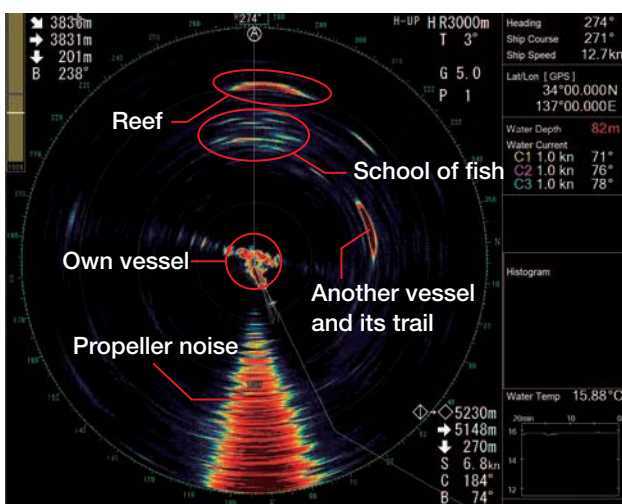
3836m
3831m
201m
B 238°

274°
H-UP HR3000m
T 3°
G 5.0
P 1

Heading 274°
Ship Course 271°
Ship Speed 12.7kn

Lat/Lon [GPS]
34°00.000N
137°00.000E

Water Depth 82m
Water Current
C1 1.0 kn 71°
C2 1.0 kn 76°
C3 1.0 kn 78°

Histogram

Reef
School of fish
Own vessel
Another vessel and its trail
Propeller noise

5230m
5148m
270m
S 6.8kn
C 184°
B 74°

Water Temp 15.88°C
20min 10
16
14
12